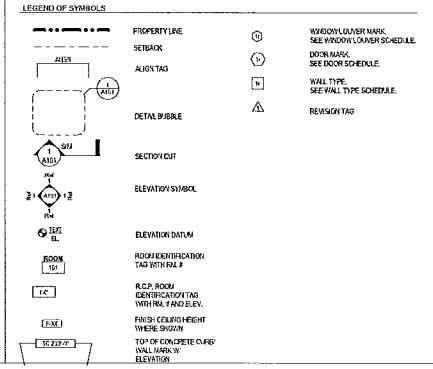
LEGEND OF SYMBOLS

PROPERTY LINE

SETBACK

ALIGN

ALIGN TAG

1
A101

DETAIL BUBBLE

1
A101
SIM

SECTION CUT

#'x'
1
2 A101 3
#'x'

ELEVATION SYMBOL

TEXT
EL.

ELEVATION DATUM

ROOM
101

ROOM IDENTIFICATION TAG WITH RM. #

R.C.

R.C.P. ROOM IDENTIFICATION TAG WITH RM. # AND ELEV.

F.X.X

FINISH CEILING HEIGHT WHERE SHOWN

TC 2'-2"

TOP OF CONCRETE CURB/ WALL MARK W/ ELEVATION

1

WINDOW/LOUVER MARK. SEE WINDOW/LOUVER SCHEDULE

1

DOOR MARK. SEE DOOR SCHEDULE

1

WALL TYPE. SEE WALL TYPE SCHEDULE

1

REVISION TAG